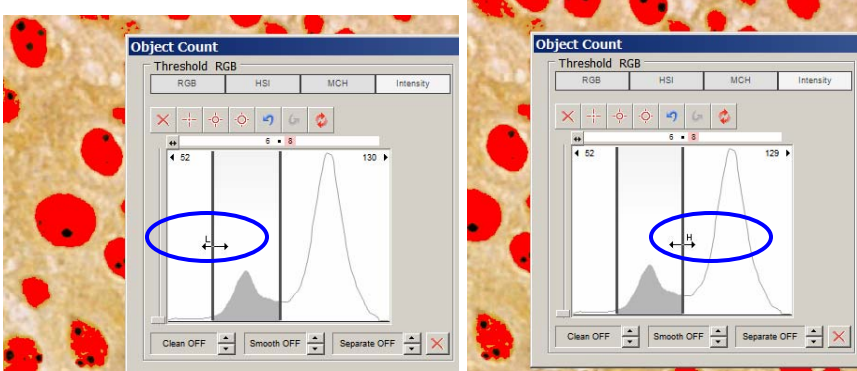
Object Count

Threshold RGB

RGB HSI MCH Intensity

6 8

52 130

L

Clean OFF Smooth OFF Separate OFF

Object Count

Threshold RGB

RGB HSI MCH Intensity

6 8

52 129

H

Clean OFF Smooth OFF Separate OFF